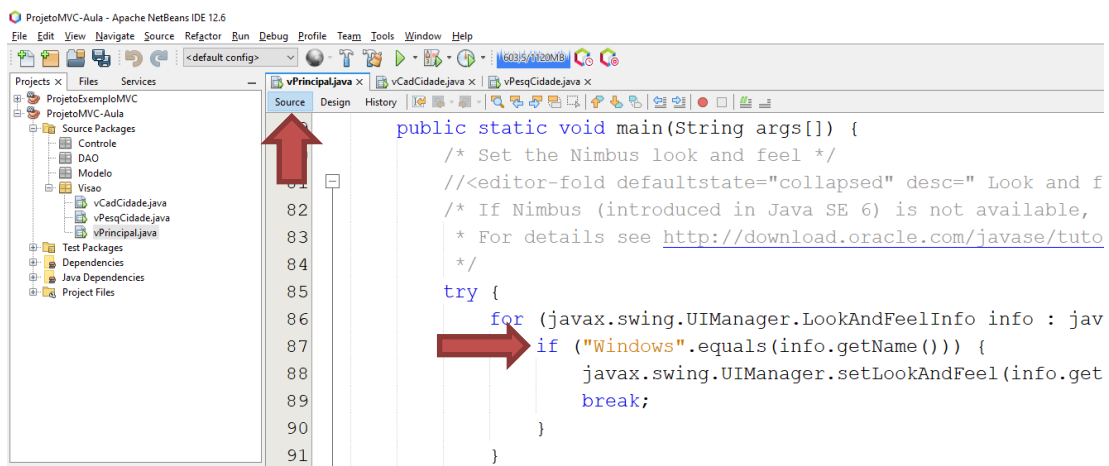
ProjetoMVC-Aula - Apache NetBeans IDE 12.6

File Edit View Navigate Source Refactor Run Debug Profile Team Tools Window Help

<default config>

603,5/1120MB

Projects × Files Services

ProjetoExemploMVC
ProjetoMVC-Aula
Source Packages
Controle
DAO
Modelo
Visao
vCadCidade.java
vPesqCidade.java
vPrincipal.java
Test Packages
Dependencies
Java Dependencies
Project Files

vPrincipal.java × vCadCidade.java × vPesqCidade.java ×

Source Design History

public static void main(String args[]) {
    /* Set the Nimbus look and feel */
81  //<editor-fold defaultstate="collapsed" desc=" Look and f
82  /* If Nimbus (introduced in Java SE 6) is not available,
83   * For details see http://download.oracle.com/javase/tuto
84   */
85  try {
86      for (javax.swing.UIManager.LookAndFeelInfo info : jav
87          if ("Windows".equals(info.getName())) {
88              javax.swing.UIManager.setLookAndFeel(info.get
89              break;
90          }
91      }